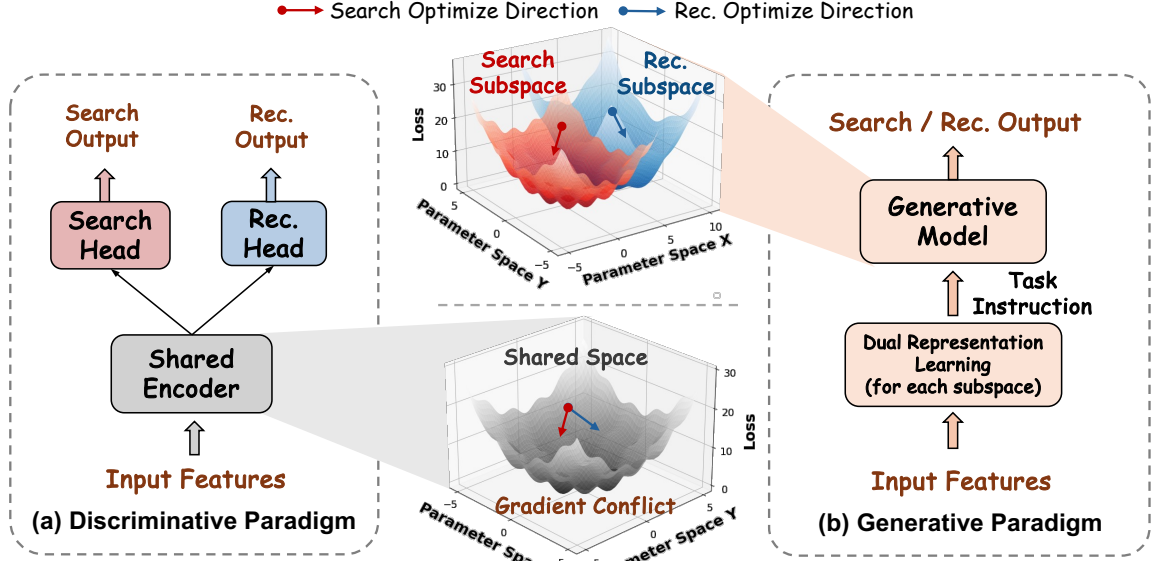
Search Optimize Direction Rec. Optimize Direction

Search Output

Rec. Output

Search Head

Rec. Head

Shared Encoder

Input Features

(a) Discriminative Paradigm

Search Subspace

Rec. Subspace

Loss

30

20

10

0

5

0

−5

Parameter Space Y

−5

0

5

10

Parameter Space X

Shared Space

30

20

10

0

Loss

Gradient Conflict

−5

0

5

Parameter Spa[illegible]

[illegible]meter Space Y

Search / Rec. Output

Generative Model

Task Instruction

Dual Representation Learning (for each subspace)

Input Features

(b) Generative Paradigm